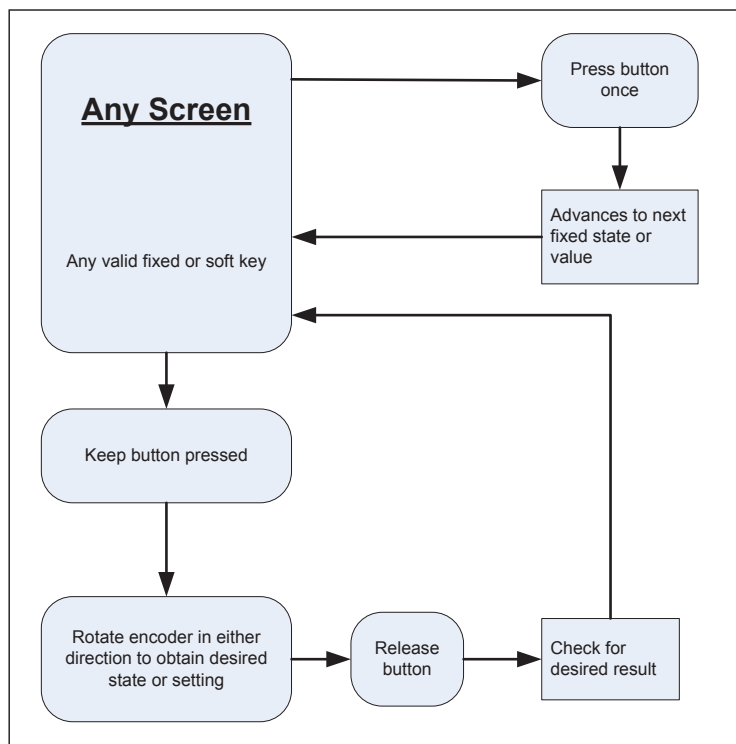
Any Screen

Any valid fixed or soft key

Press button once

Advances to next fixed state or value

Keep button pressed

Rotate encoder in either direction to obtain desired state or setting

Release button

Check for desired result